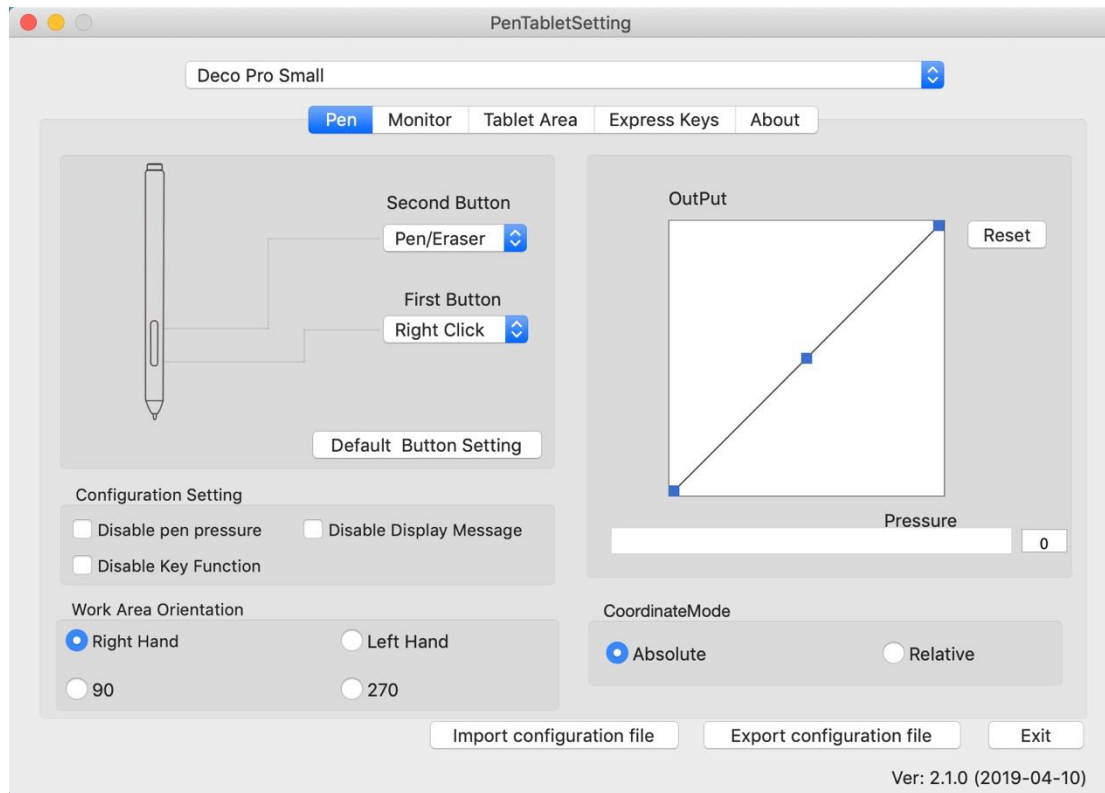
PenTabletSetting

Deco Pro Small

Pen | Monitor | Tablet Area | Express Keys | About

Second Button
Pen/Eraser

First Button
Right Click

Default Button Setting

OutPut

Reset

Pressure

0

Configuration Setting
Disable pen pressure
Disable Display Message
Disable Key Function

Work Area Orientation
Right Hand
Left Hand
90
270

CoordinateMode
Absolute
Relative

Import configuration file
Export configuration file
Exit

Ver: 2.1.0 (2019-04-10)